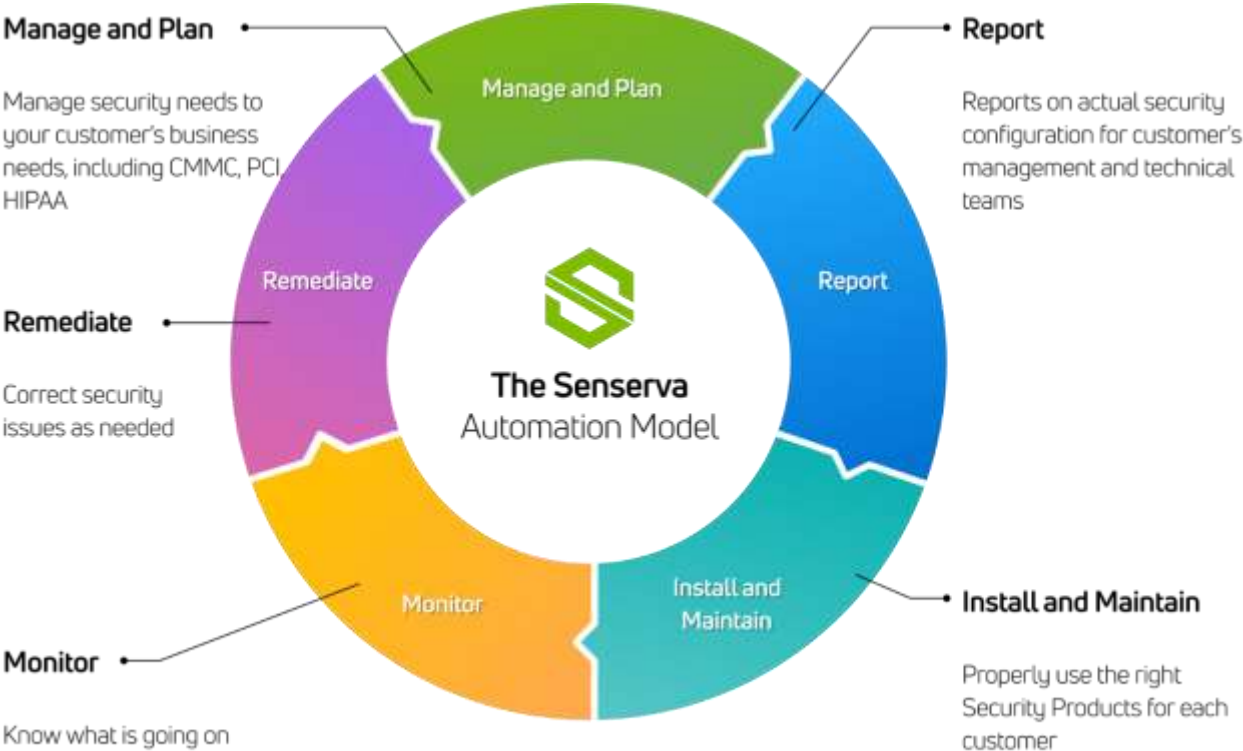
Manage and Plan

Manage security needs to your customer's business needs, including CMMC, PCI, HIPAA

Remediate

Correct security issues as needed

Monitor

Know what is going on

Report

Reports on actual security configuration for customer's management and technical teams

Install and Maintain

Properly use the right Security Products for each customer

Manage and Plan

Report

Install and Maintain

Monitor

Remediate

The Senserva
Automation Model